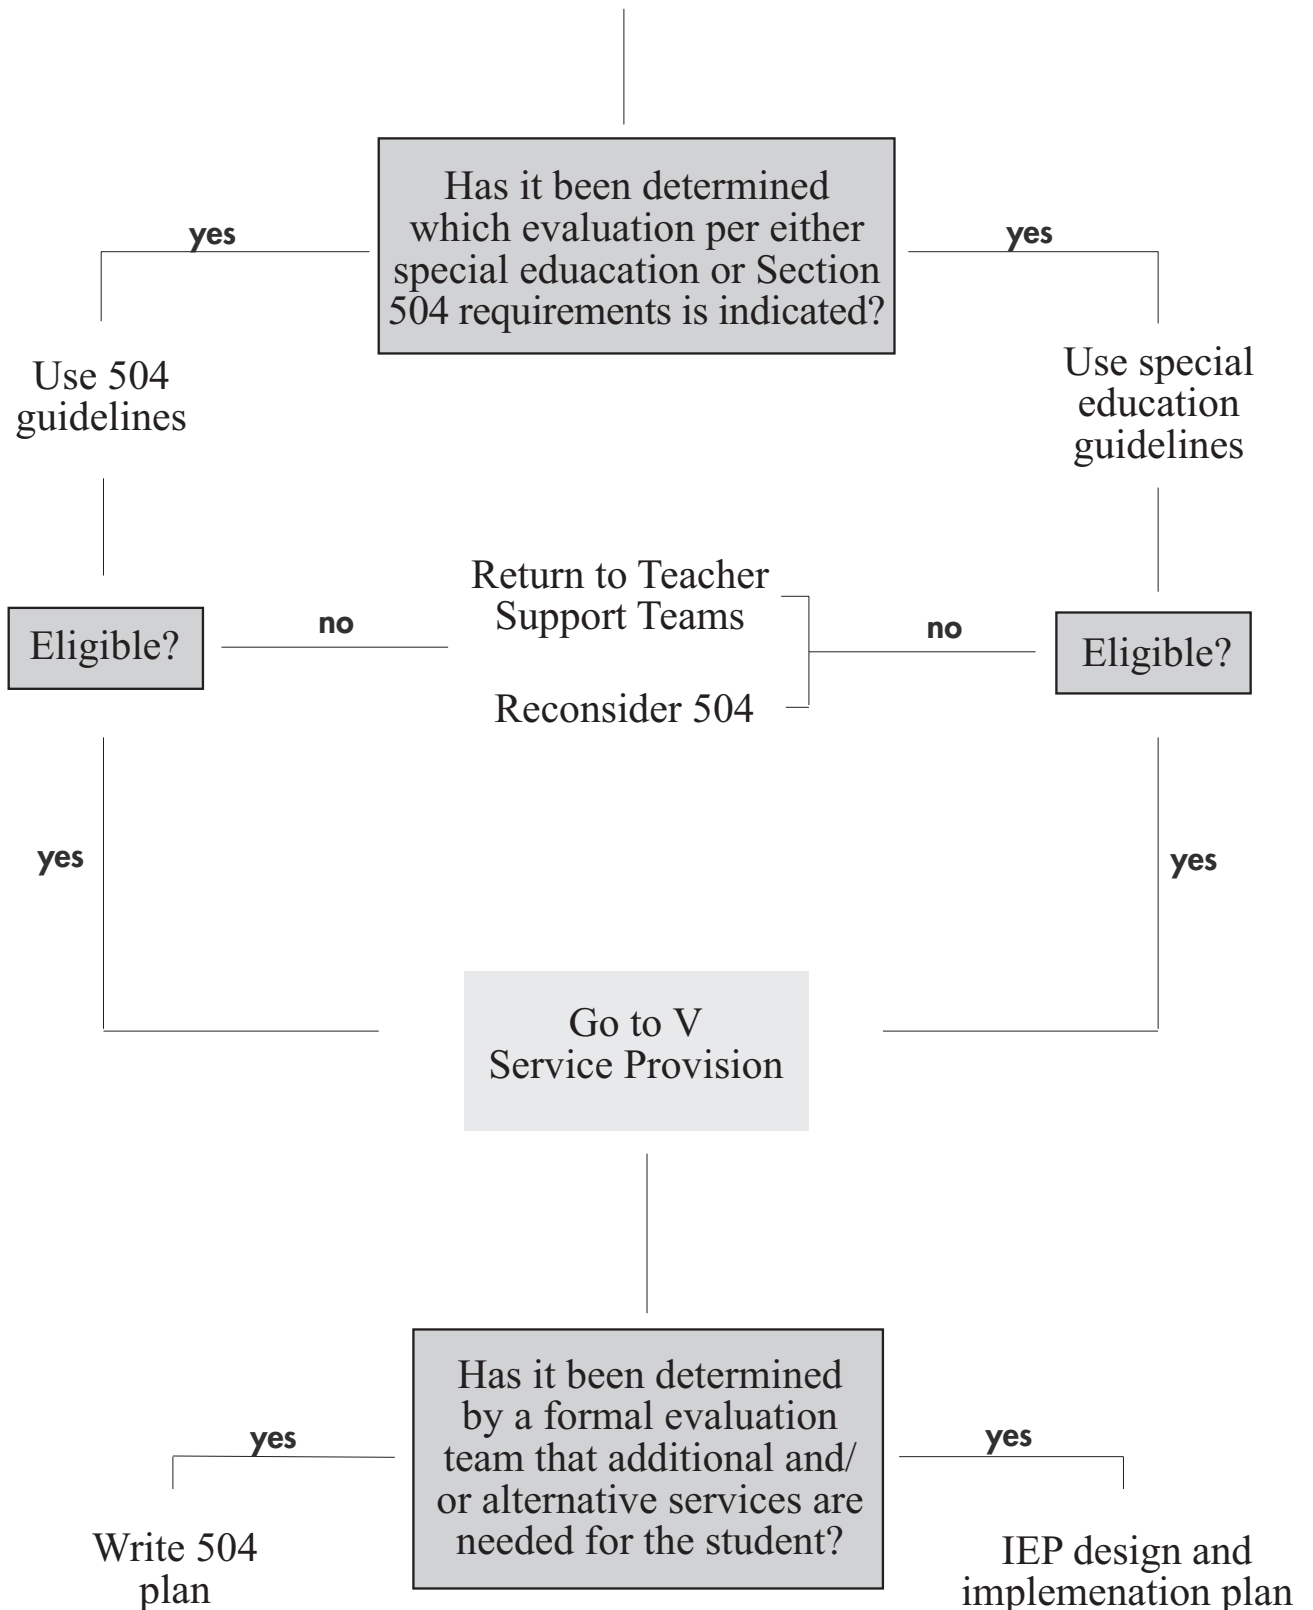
Has it been determined which evaluation per either special eduacation or Section 504 requirements is indicated?

yes

yes

Use 504 guidelines

Use special education guidelines

Return to Teacher Support Teams

Reconsider 504

no

no

Eligible?

Eligible?

yes

yes

Go to V Service Provision

Has it been determined by a formal evaluation team that additional and/ or alternative services are needed for the student?

yes

yes

Write 504 plan

IEP design and implemenation plan